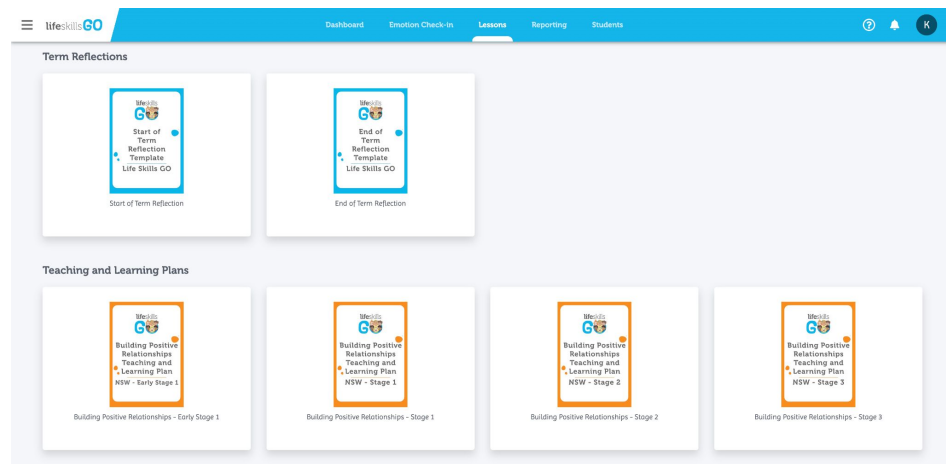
lifeskills GO

Dashboard Emotion Check-in Lessons Reporting Students

K

Term Reflections

lifeskills GO
Start of Term Reflection Template Life Skills GO

Start of Term Reflection

lifeskills GO
End of Term Reflection Template Life Skills GO

End of Term Reflection

Teaching and Learning Plans

lifeskills GO
Building Positive Relationships Teaching and Learning Plan NSW - Early Stage 1

Building Positive Relationships - Early Stage 1

lifeskills GO
Building Positive Relationships Teaching and Learning Plan NSW - Stage 1

Building Positive Relationships - Stage 1

lifeskills GO
Building Positive Relationships Teaching and Learning Plan NSW - Stage 2

Building Positive Relationships - Stage 2

lifeskills GO
Building Positive Relationships Teaching and Learning Plan NSW - Stage 3

Building Positive Relationships - Stage 3